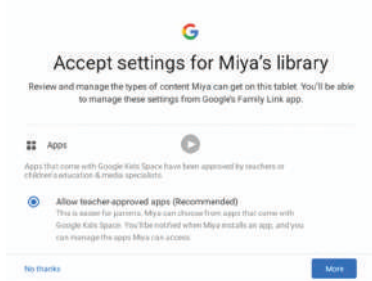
G

Accept settings for Miya's library

Review and manage the types of content Miya can get on this tablet. You'll be able to manage these settings from Google's Family Link app.

Apps

Apps that come with Google Kids Space have been approved by teachers or children's education & media specialists.

Allow teacher-approved apps (Recommended)
This is easier for parents. Miya can choose from apps that come with Google Kids Space. You'll be notified when Miya installs an app, and you can manage the apps Miya can access.

No thanks

More